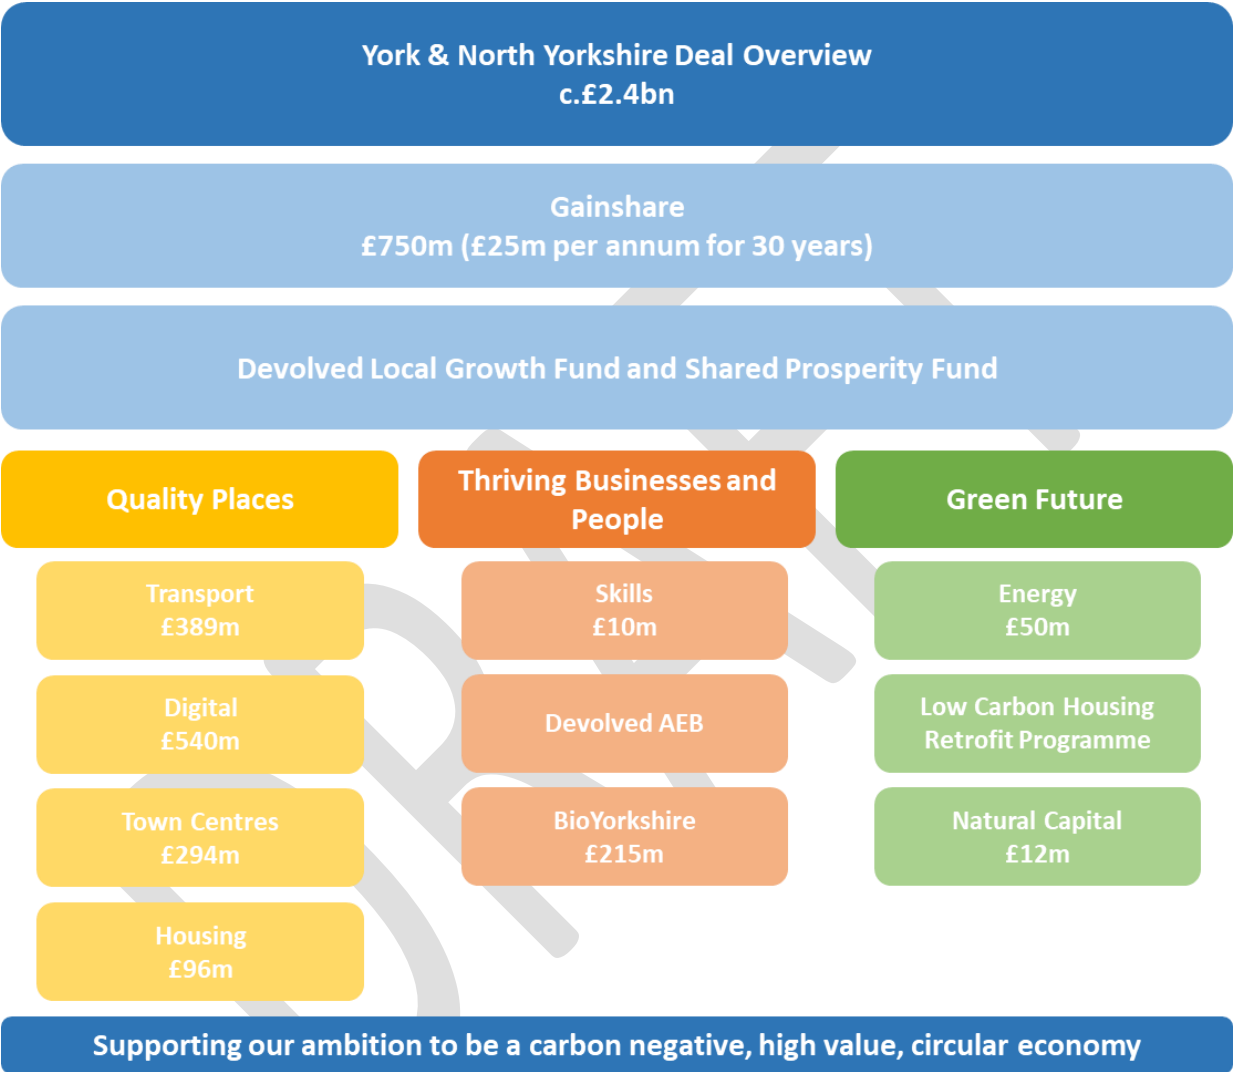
York & North Yorkshire Deal Overview
c.£2.4bn

Gainshare
£750m (£25m per annum for 30 years)

Devolved Local Growth Fund and Shared Prosperity Fund

Quality Places

Transport
£389m

Digital
£540m

Town Centres
£294m

Housing
£96m

Thriving Businesses and People

Skills
£10m

Devolved AEB

BioYorkshire
£215m

Green Future

Energy
£50m

Low Carbon Housing Retrofit Programme

Natural Capital
£12m

Supporting our ambition to be a carbon negative, high value, circular economy